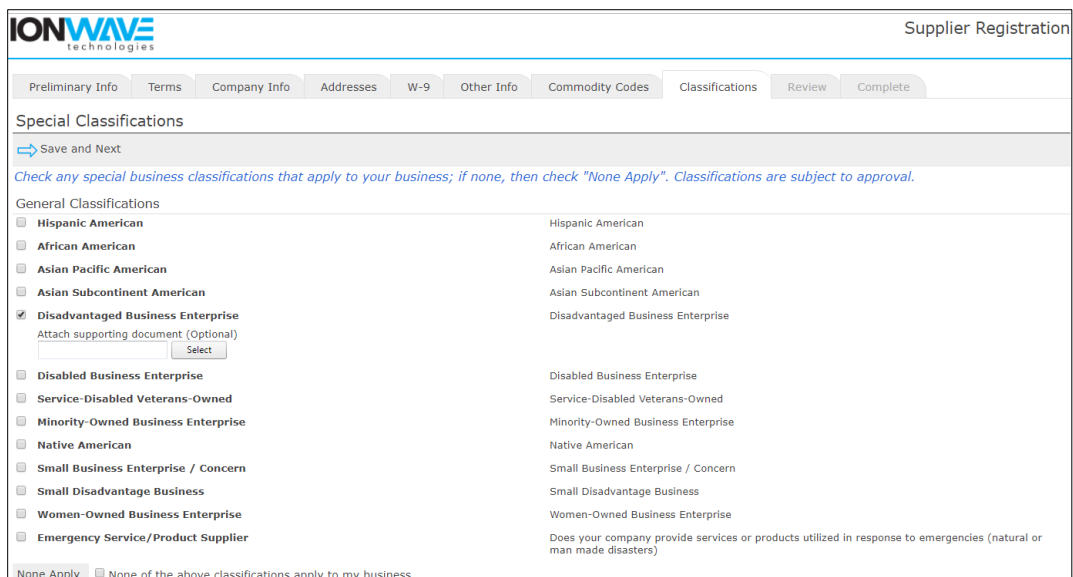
IONWAVE technologies

Supplier Registration

Preliminary Info | Terms | Company Info | Addresses | W-9 | Other Info | Commodity Codes | Classifications | Review | Complete

Special Classifications

Save and Next

Check any special business classifications that apply to your business; if none, then check "None Apply". Classifications are subject to approval.

General Classifications

| | |
|---|---|
| Hispanic American | Hispanic American |
| African American | African American |
| Asian Pacific American | Asian Pacific American |
| Asian Subcontinent American | Asian Subcontinent American |
| Disadvantaged Business Enterprise<br>Attach supporting document (Optional)<br>Select | Disadvantaged Business Enterprise |
| Disabled Business Enterprise | Disabled Business Enterprise |
| Service-Disabled Veterans-Owned | Service-Disabled Veterans-Owned |
| Minority-Owned Business Enterprise | Minority-Owned Business Enterprise |
| Native American | Native American |
| Small Business Enterprise / Concern | Small Business Enterprise / Concern |
| Small Disadvantage Business | Small Disadvantage Business |
| Women-Owned Business Enterprise | Women-Owned Business Enterprise |
| Emergency Service/Product Supplier | Does your company provide services or products utilized in response to emergencies (natural or man made disasters) |

None Apply None of the above classifications apply to my business